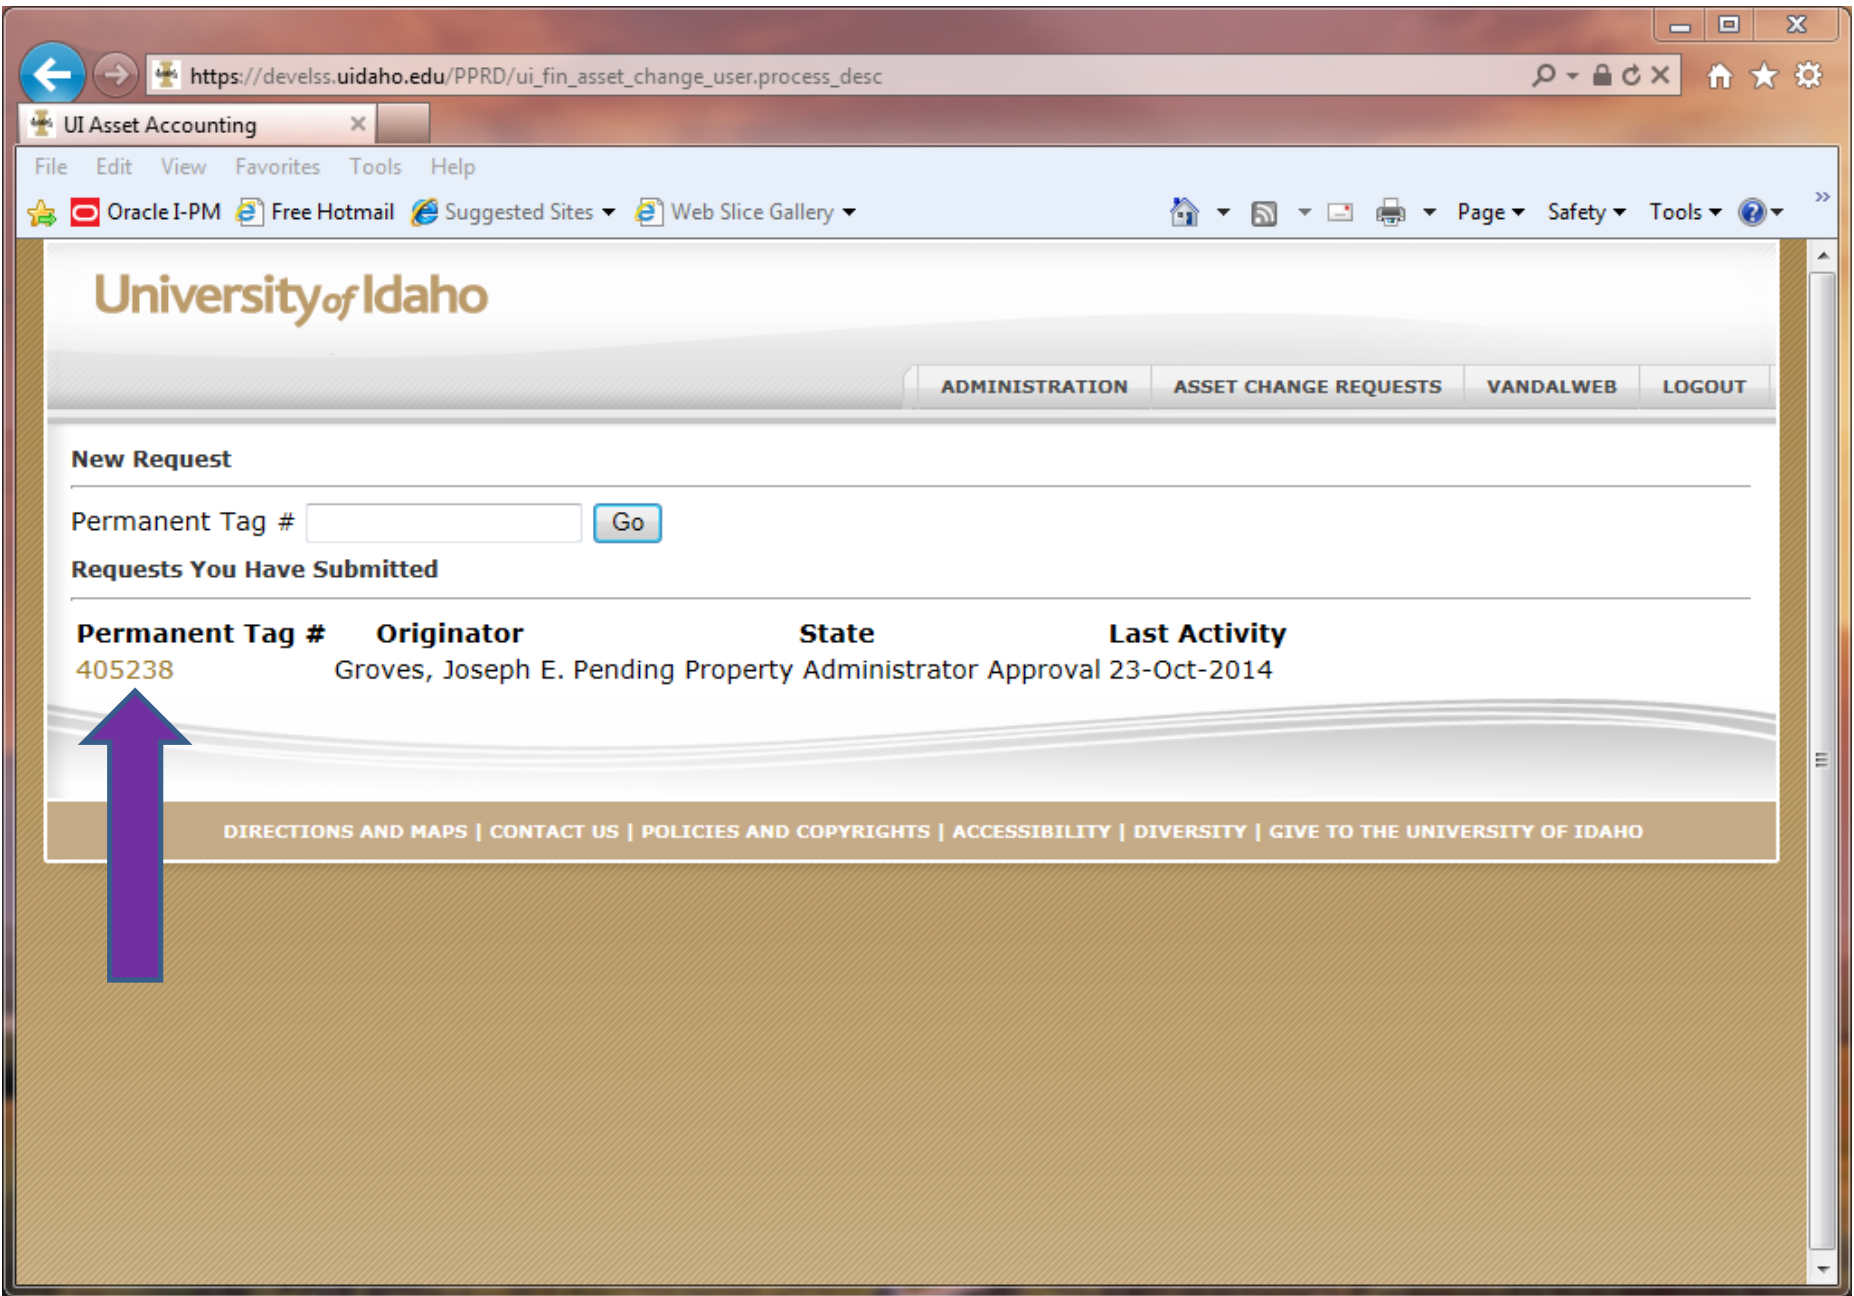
https://develss.uidaho.edu/PPRD/ui_fin_asset_change_user.process_desc

UI Asset Accounting

File Edit View Favorites Tools Help

Oracle I-PM Free Hotmail Suggested Sites Web Slice Gallery

Page Safety Tools

University of Idaho

ADMINISTRATION ASSET CHANGE REQUESTS VANDALWEB LOGOUT

New Request

Permanent Tag # Go

Requests You Have Submitted

| Permanent Tag # | Originator | State | Last Activity |
|---|---|---|---|
| 405238 | Groves, Joseph E. | Pending Property Administrator Approval | 23-Oct-2014 |

DIRECTIONS AND MAPS | CONTACT US | POLICIES AND COPYRIGHTS | ACCESSIBILITY | DIVERSITY | GIVE TO THE UNIVERSITY OF IDAHO